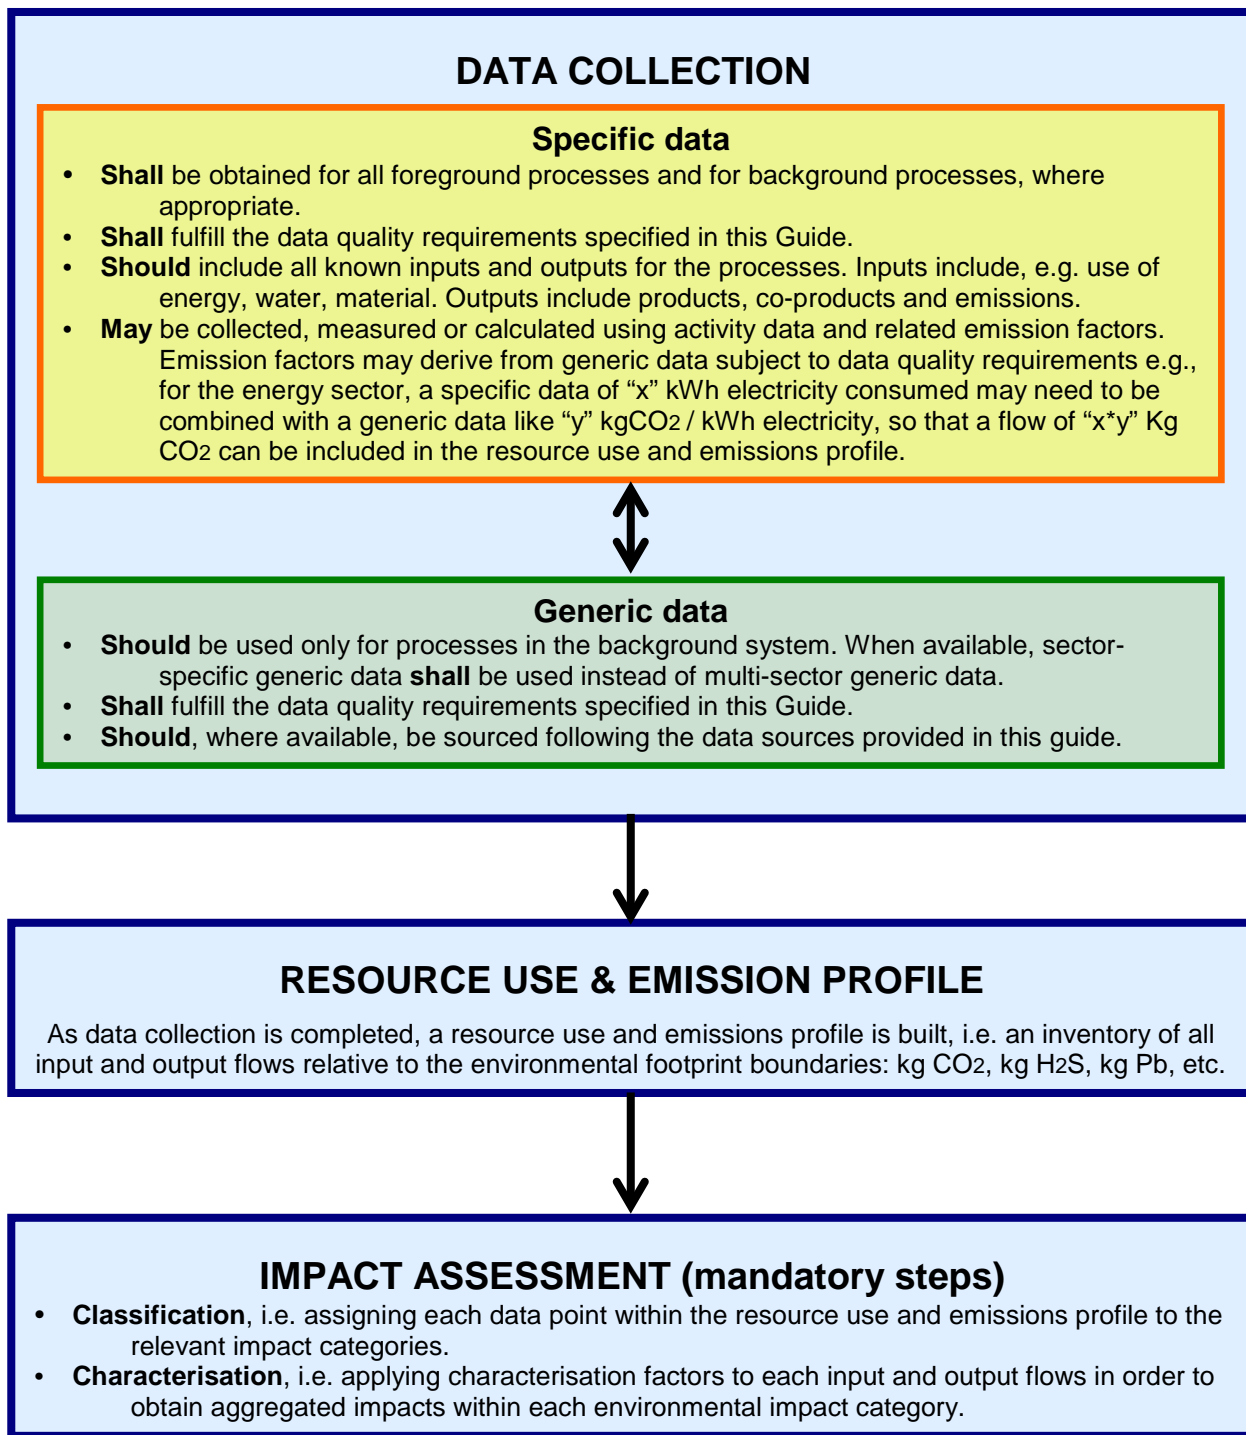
DATA COLLECTION

Specific data

- **Shall** be obtained for all foreground processes and for background processes, where appropriate.
- **Shall** fulfill the data quality requirements specified in this Guide.
- **Should** include all known inputs and outputs for the processes. Inputs include, e.g. use of energy, water, material. Outputs include products, co-products and emissions.
- **May** be collected, measured or calculated using activity data and related emission factors. Emission factors may derive from generic data subject to data quality requirements e.g., for the energy sector, a specific data of “x” kWh electricity consumed may need to be combined with a generic data like “y” kg$CO_2$ / kWh electricity, so that a flow of “x*y” Kg $CO_2$ can be included in the resource use and emissions profile.

Generic data

- **Should** be used only for processes in the background system. When available, sector-specific generic data **shall** be used instead of multi-sector generic data.
- **Shall** fulfill the data quality requirements specified in this Guide.
- **Should**, where available, be sourced following the data sources provided in this guide.

RESOURCE USE & EMISSION PROFILE

As data collection is completed, a resource use and emissions profile is built, i.e. an inventory of all input and output flows relative to the environmental footprint boundaries: kg $CO_2$, kg $H_2S$, kg Pb, etc.

IMPACT ASSESSMENT (mandatory steps)

- **Classification**, i.e. assigning each data point within the resource use and emissions profile to the relevant impact categories.
- **Characterisation**, i.e. applying characterisation factors to each input and output flows in order to obtain aggregated impacts within each environmental impact category.